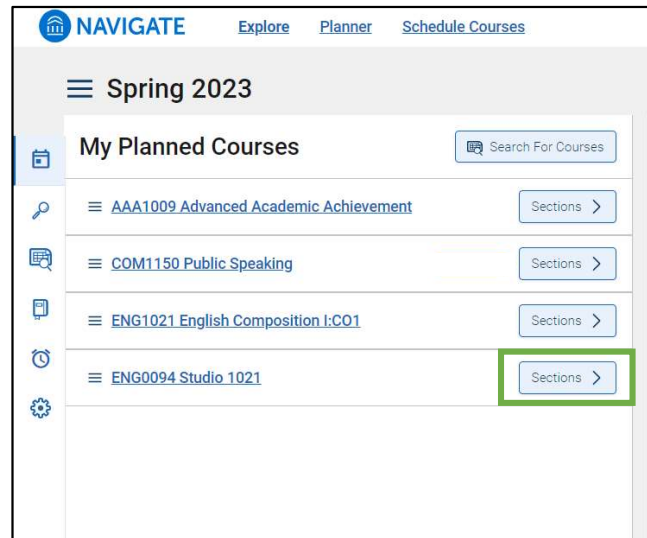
NAVIGATE Explore Planner Schedule Courses

Spring 2023

My Planned Courses

Search For Courses

AAA1009 Advanced Academic Achievement

Sections

COM1150 Public Speaking

Sections

ENG1021 English Composition I:CO1

Sections

ENG0094 Studio 1021

Sections